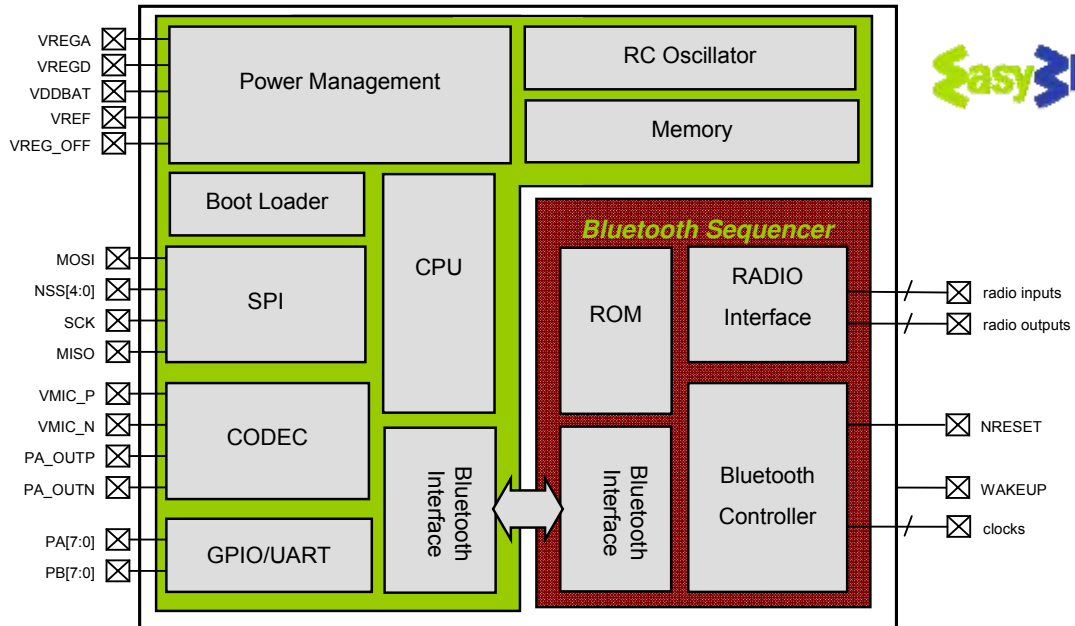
VREGA
VREGD
VDDBAT
VREF
VREG_OFF

Power Management

RC Oscillator

Memory

EasyB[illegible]

Boot Loader

CPU

MOSI
NSS[4:0]
SCK
MISO

SPI

VMIC_P
VMIC_N
PA_OUTP
PA_OUTN

CODEC

PA[7:0]
PB[7:0]

GPIO/UART

Bluetooth Interface

Bluetooth Sequencer

ROM

RADIO Interface

radio inputs
radio outputs

Bluetooth Interface

Bluetooth Controller

NRESET
WAKEUP
clocks